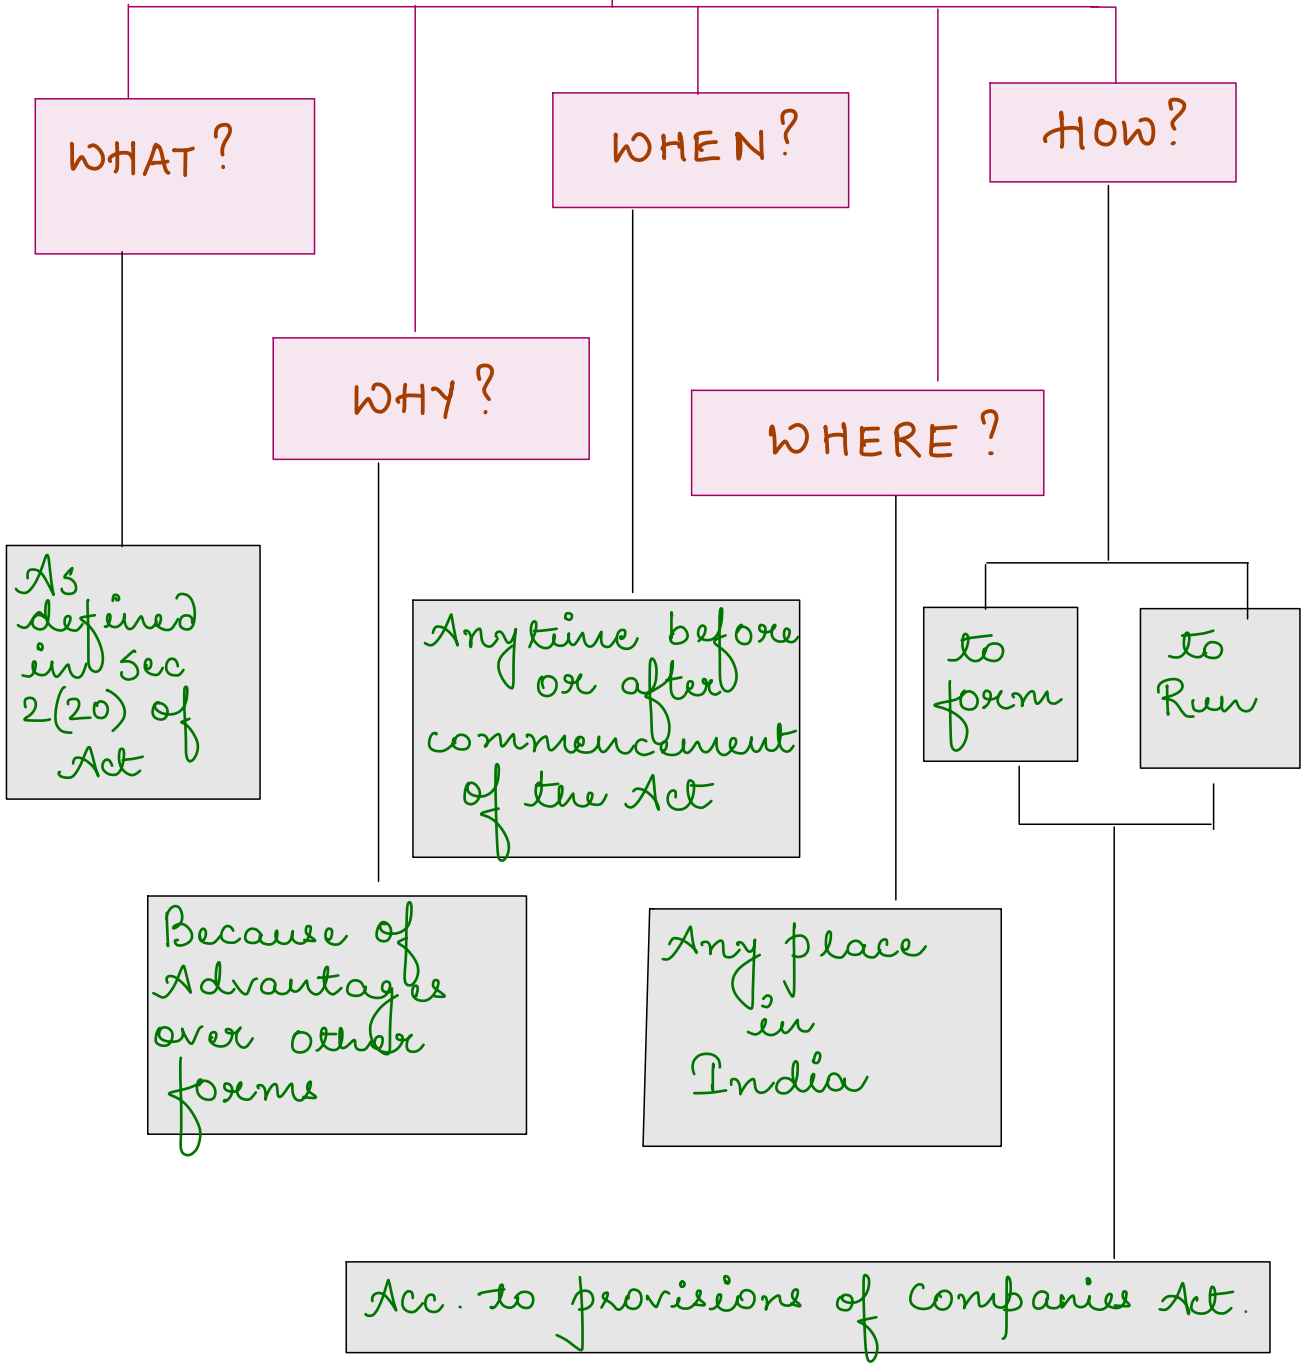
WHAT ?

WHEN ?

HOW ?

WHY ?

WHERE ?

As defined in Sec 2(20) of Act

Anytime before or after commencement of the Act

to form

to Run

Because of Advantages over other forms

Any place in India

Acc. to provisions of Companies Act.